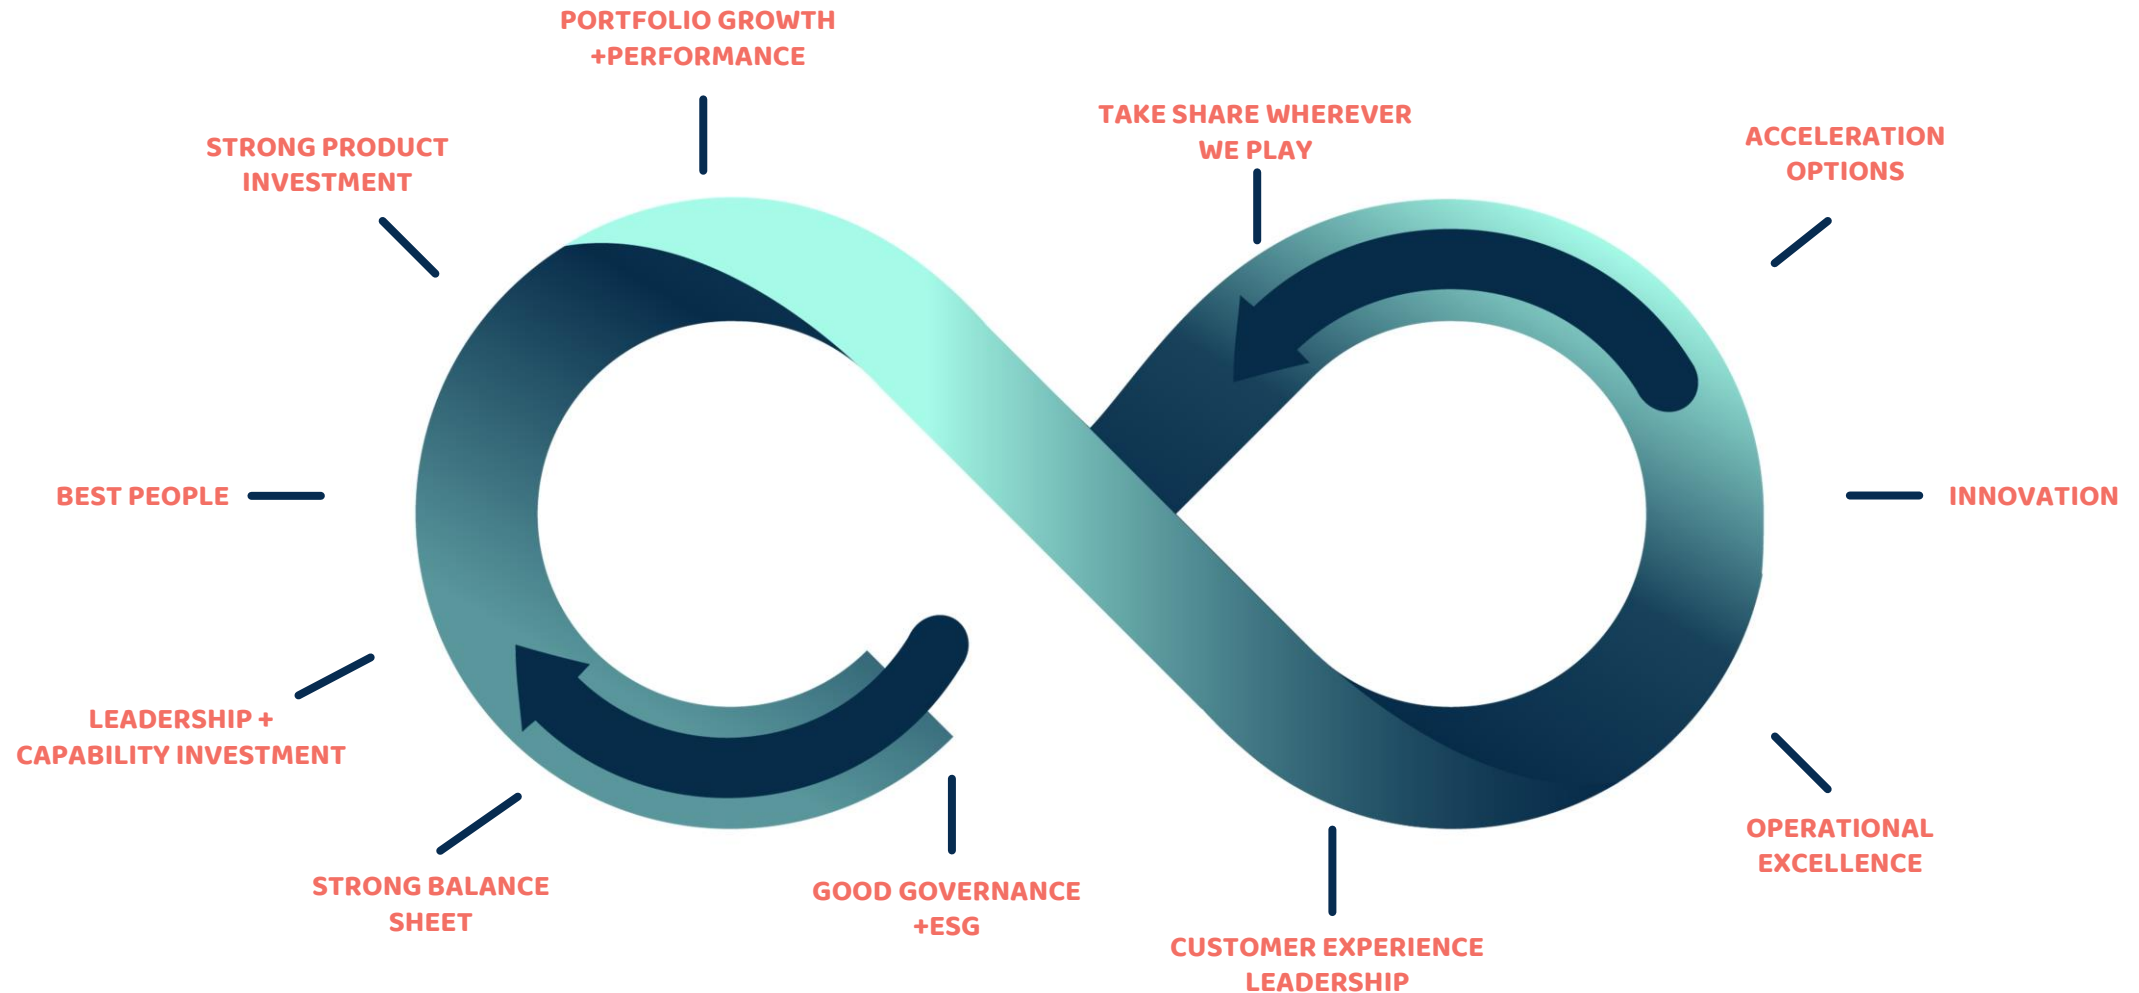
PORTFOLIO GROWTH +PERFORMANCE

STRONG PRODUCT INVESTMENT

TAKE SHARE WHEREVER WE PLAY

ACCELERATION OPTIONS

BEST PEOPLE

INNOVATION

LEADERSHIP + CAPABILITY INVESTMENT

OPERATIONAL EXCELLENCE

STRONG BALANCE SHEET

GOOD GOVERNANCE +ESG

CUSTOMER EXPERIENCE LEADERSHIP